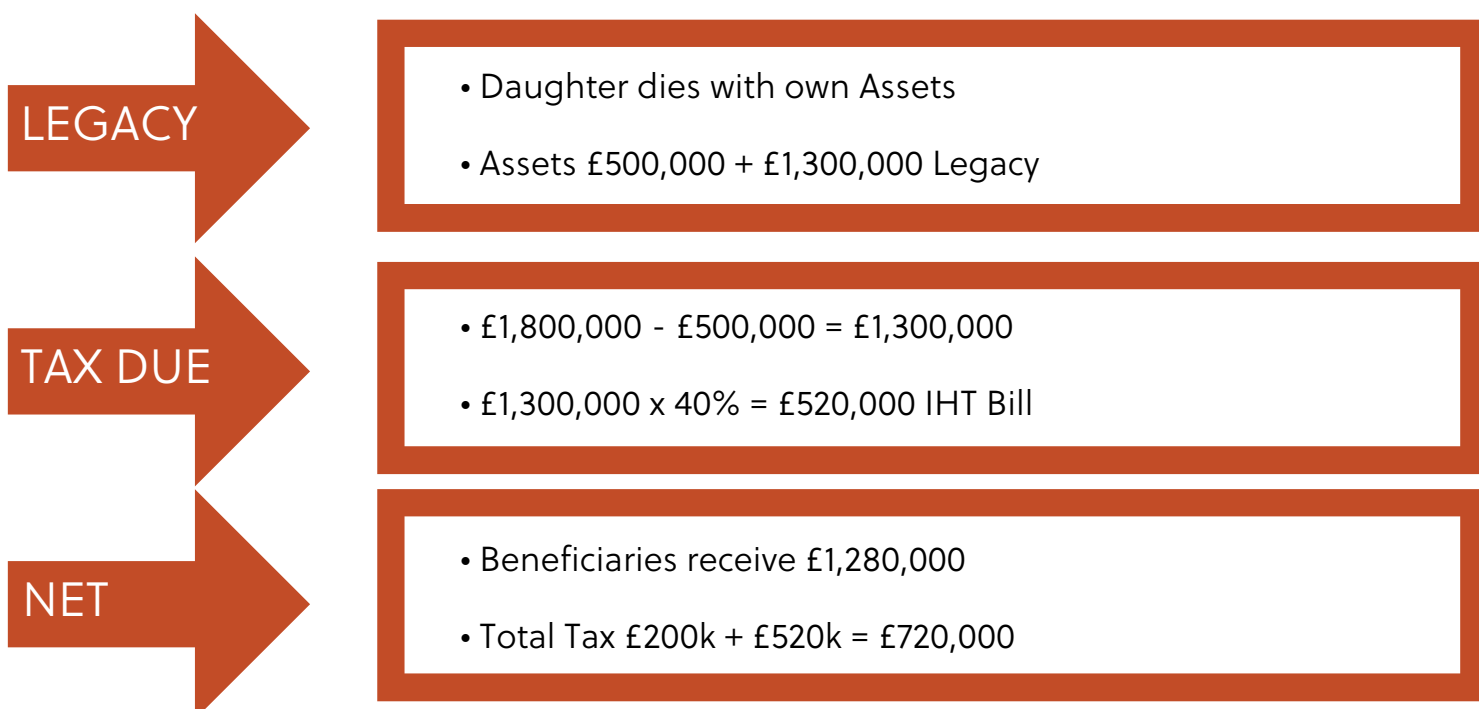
LEGACY

• Daughter dies with own Assets

• Assets £500,000 + £1,300,000 Legacy

TAX DUE

• £1,800,000 - £500,000 = £1,300,000

• £1,300,000 x 40% = £520,000 IHT Bill

NET

• Beneficiaries receive £1,280,000

• Total Tax £200k + £520k = £720,000